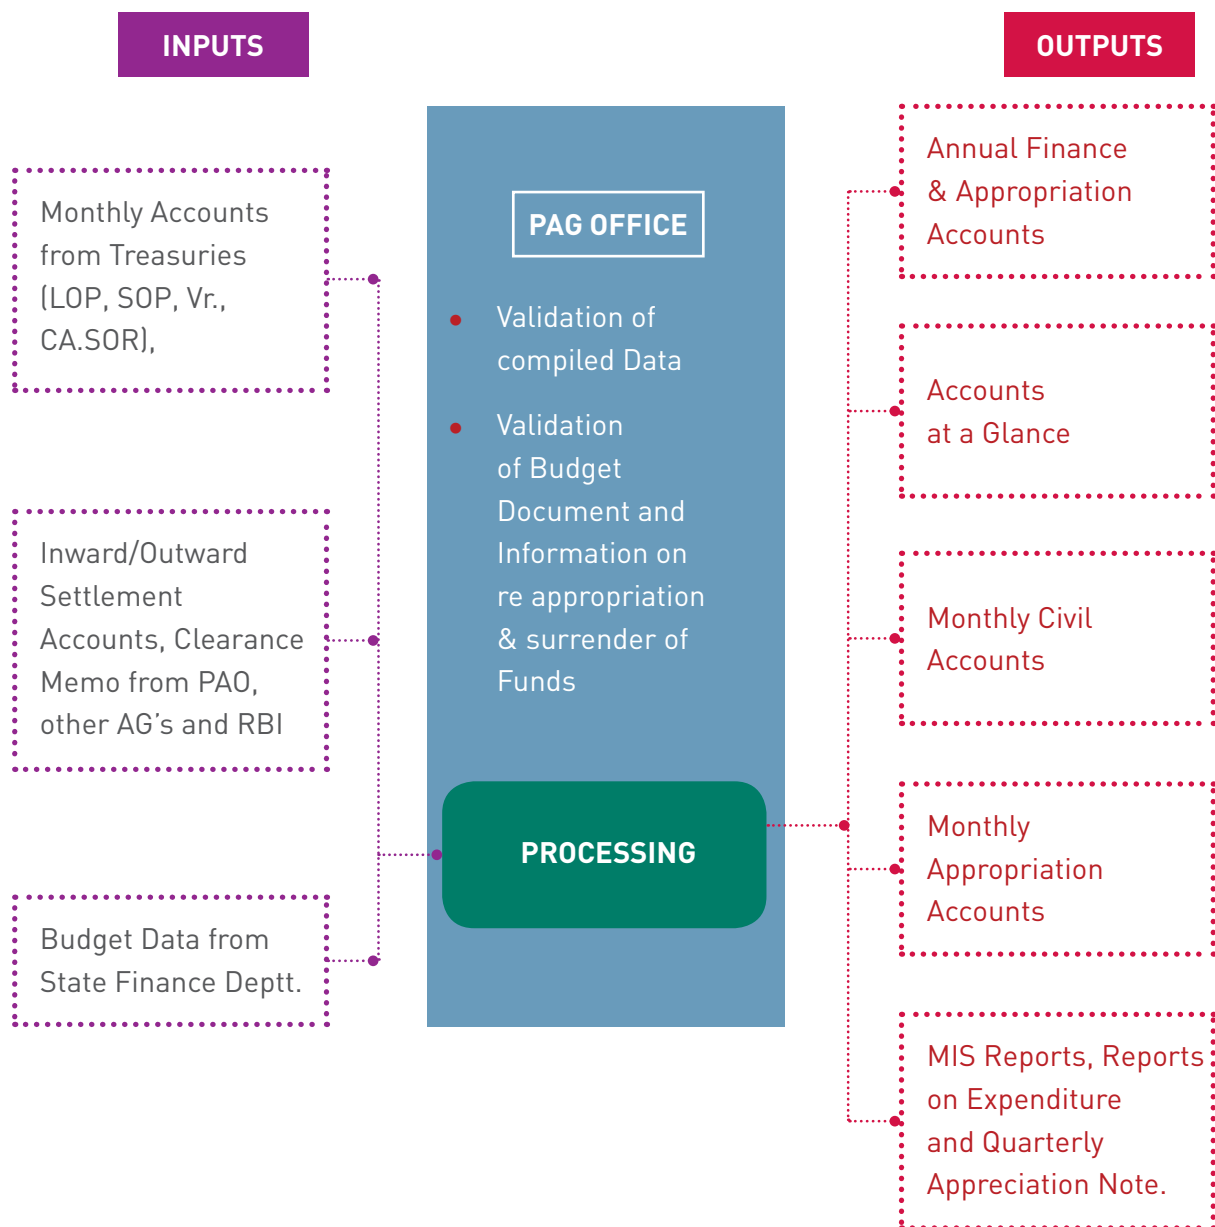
INPUTS

OUTPUTS

Monthly Accounts from Treasuries (LOP, SOP, Vr., CA.SOR),

Inward/Outward Settlement Accounts, Clearance Memo from PAO, other AG's and RBI

Budget Data from State Finance Deptt.

PAG OFFICE

Validation of compiled Data

Validation of Budget Document and Information on re appropriation & surrender of Funds

PROCESSING

Annual Finance & Appropriation Accounts

Accounts at a Glance

Monthly Civil Accounts

Monthly Appropriation Accounts

MIS Reports, Reports on Expenditure and Quarterly Appreciation Note.